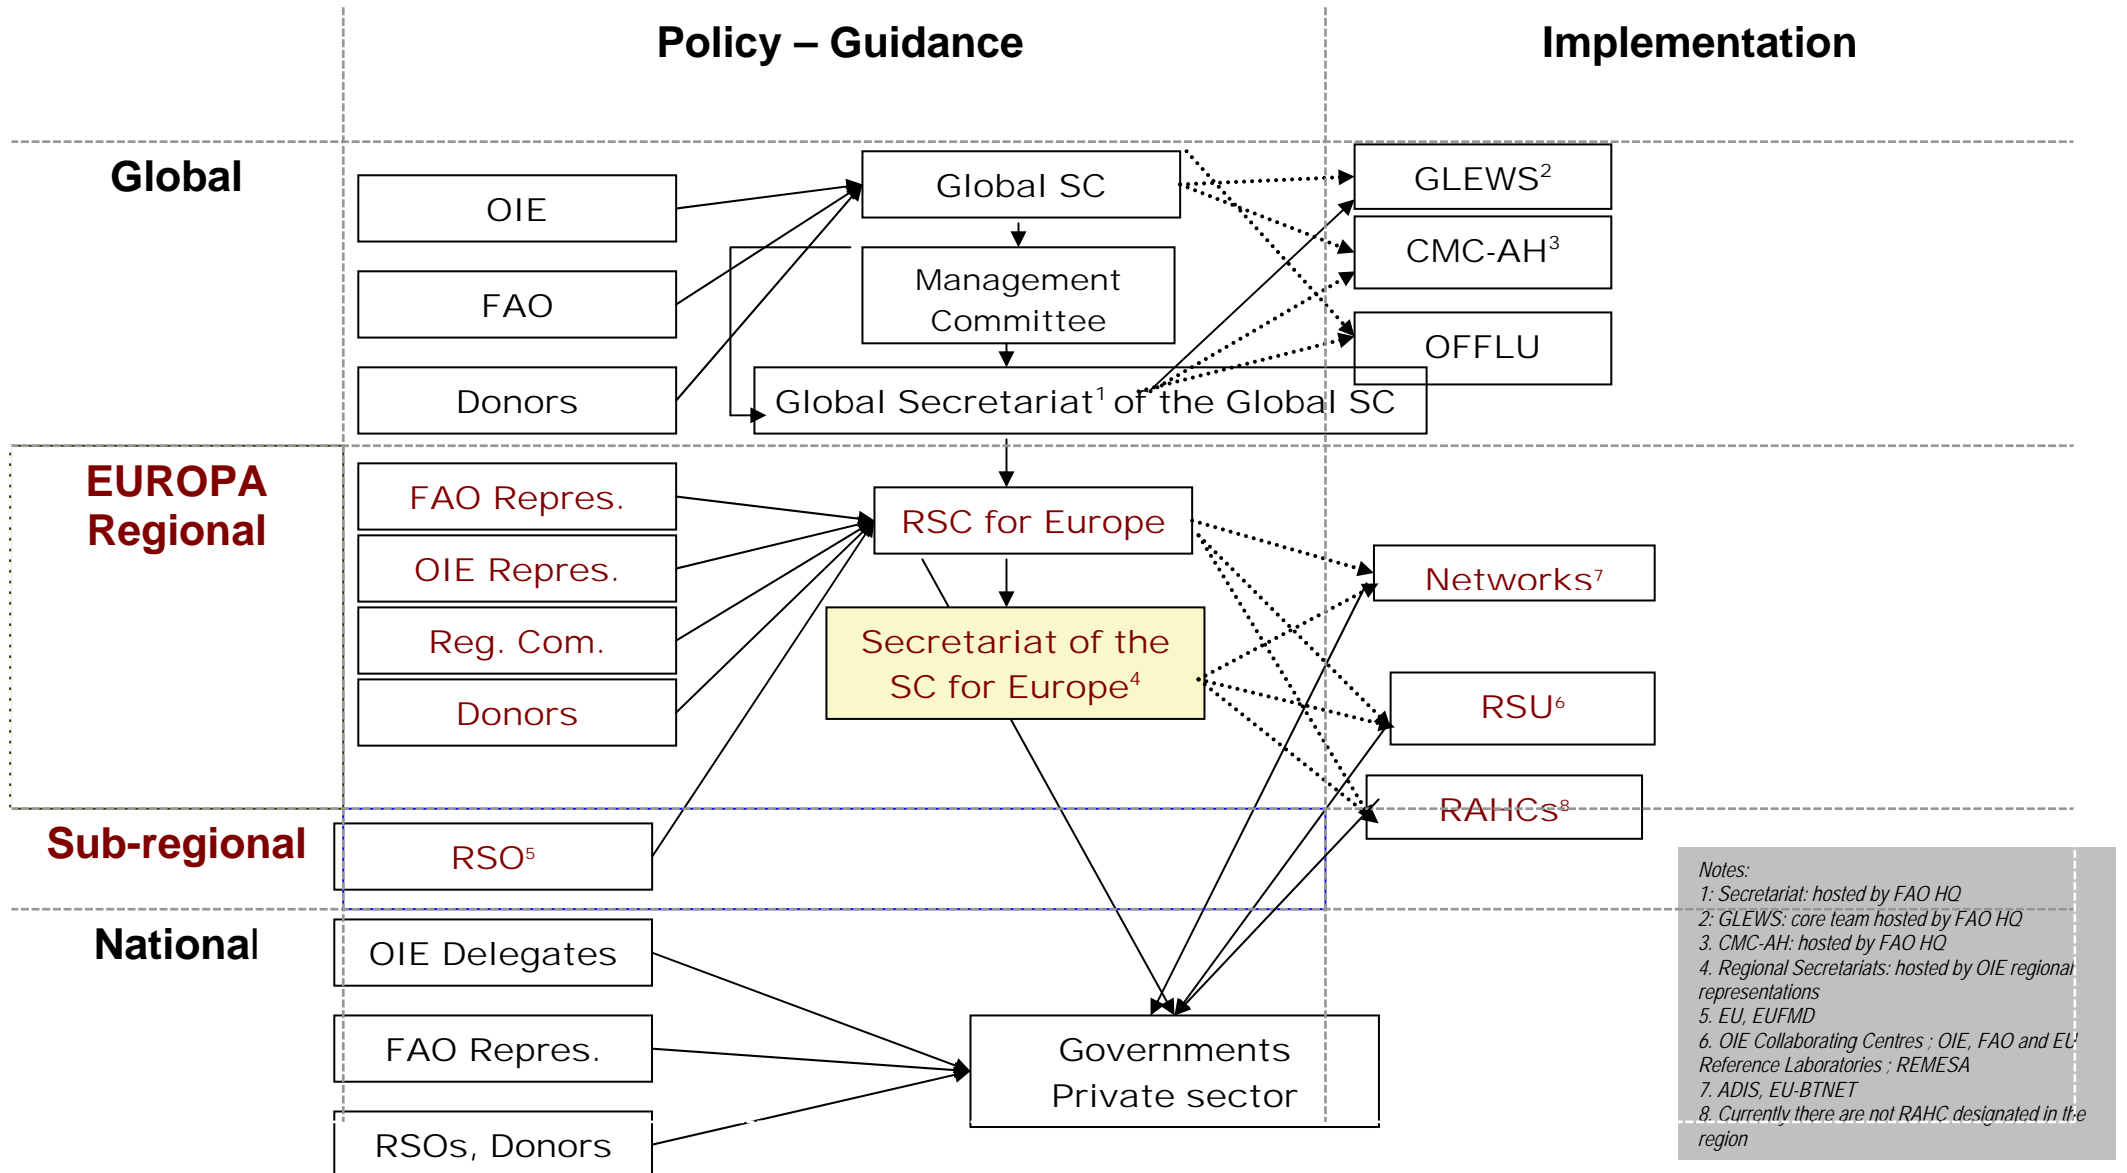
Policy – Guidance

Implementation

Global

OIE

FAO

Donors

Global SC

Management Committee

Global Secretariat$^1$ of the Global SC

GLEWS$^2$

CMC-AH$^3$

OFFLU

EUROPA Regional

FAO Repres.

OIE Repres.

Reg. Com.

Donors

RSC for Europe

Secretariat of the SC for Europe$^4$

Networks$^7$

RSU$^6$

RAHCs$^8$

Sub-regional

RSO$^5$

National

OIE Delegates

FAO Repres.

RSOs, Donors

Governments Private sector

Notes:
1: Secretariat: hosted by FAO HQ
2: GLEWS: core team hosted by FAO HQ
3. CMC-AH: hosted by FAO HQ
4. Regional Secretariats: hosted by OIE regional representations
5. EU, EUFMD
6. OIE Collaborating Centres ; OIE, FAO and EU Reference Laboratories ; REMESA
7. ADIS, EU-BTNET
8. Currently there are not RAHC designated in the region